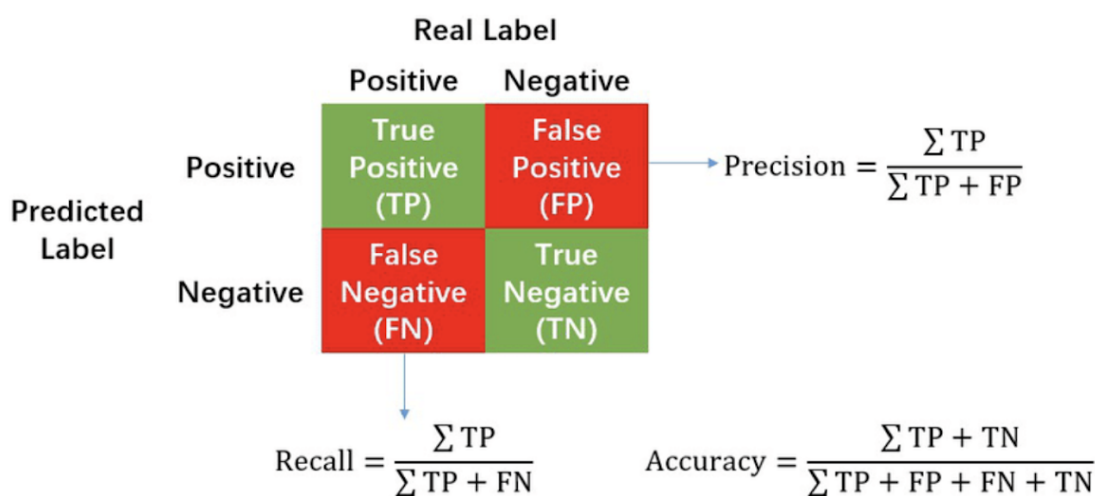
Real Label

| | | Positive | Negative |
|---|---|---|---|
| Predicted Label | Positive | True Positive (TP) | False Positive (FP) |
| | Negative | False Negative (FN) | True Negative (TN) |

$\text{Precision} = \frac{\sum \text{TP}}{\sum \text{TP} + \text{FP}}$

$\text{Recall} = \frac{\sum \text{TP}}{\sum \text{TP} + \text{FN}}$

$\text{Accuracy} = \frac{\sum \text{TP} + \text{TN}}{\sum \text{TP} + \text{FP} + \text{FN} + \text{TN}}$